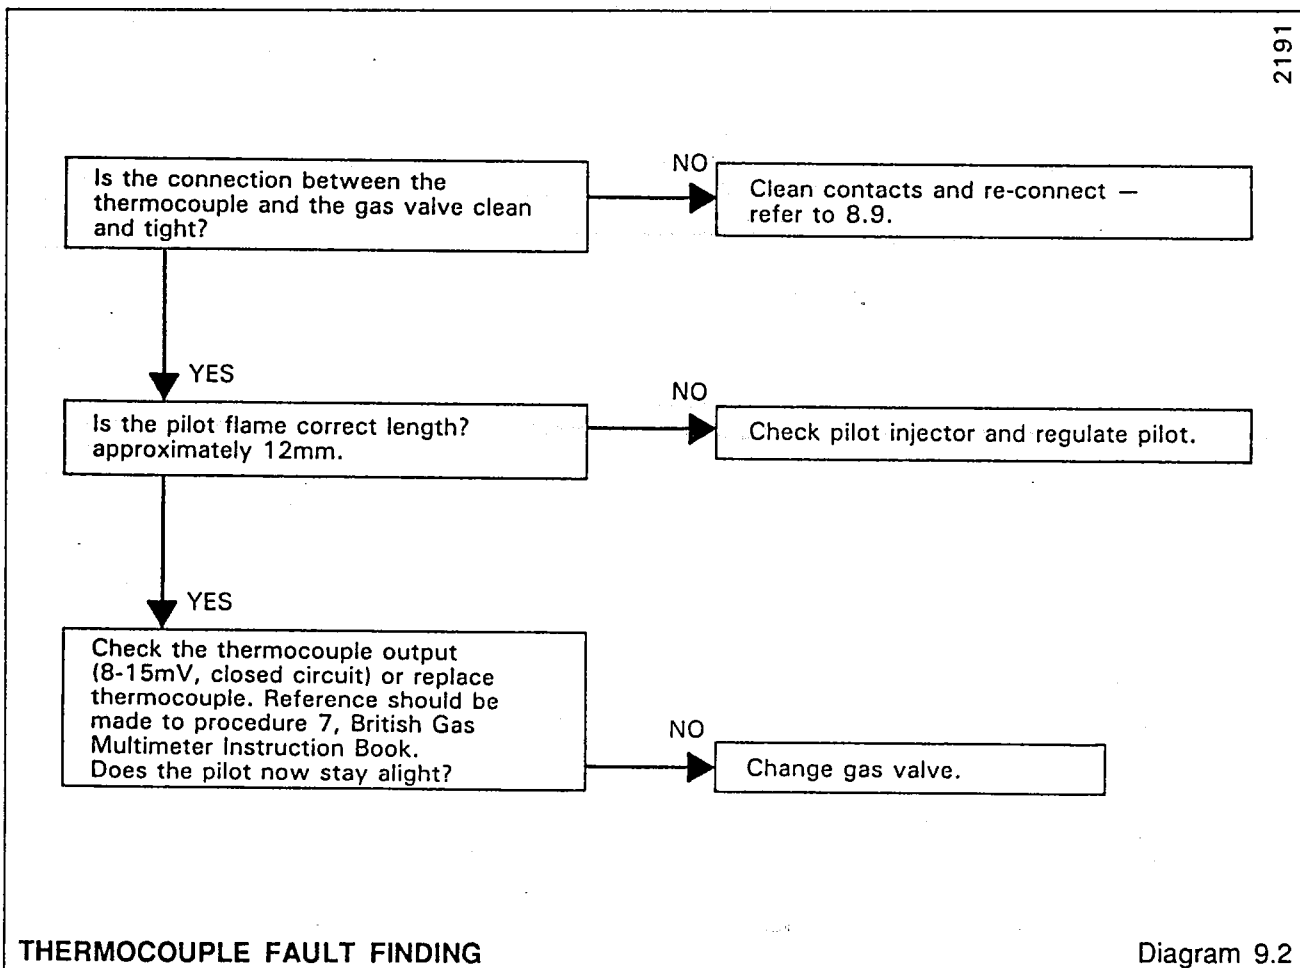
2191

Is the connection between the thermocouple and the gas valve clean and tight?

NO

Clean contacts and re-connect — refer to 8.9.

YES

Is the pilot flame correct length? approximately 12mm.

NO

Check pilot injector and regulate pilot.

YES

Check the thermocouple output (8-15mV, closed circuit) or replace thermocouple. Reference should be made to procedure 7, British Gas Multimeter Instruction Book. Does the pilot now stay alight?

NO

Change gas valve.

THERMOCOUPLE FAULT FINDING

Diagram 9.2